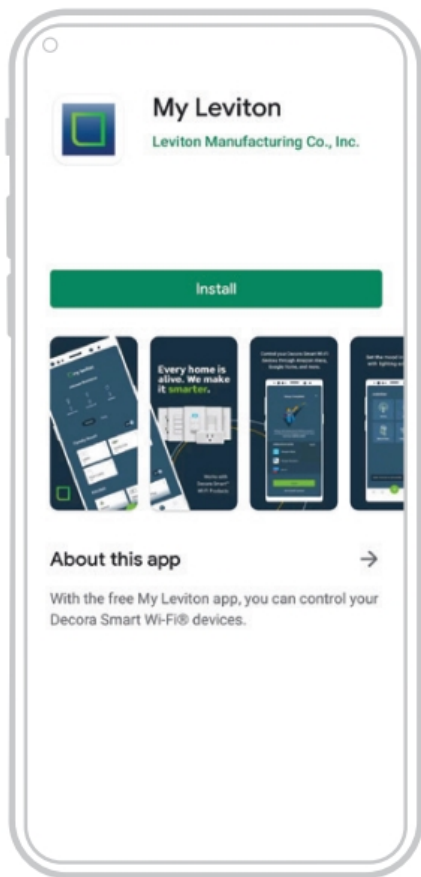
My Leviton

Leviton Manufacturing Co., Inc.

Install

Every home is alive. We make it smarter.

Works with Decora Smart® Wi-Fi Products

About this app

→

With the free My Leviton app, you can control your Decora Smart Wi-Fi® devices.